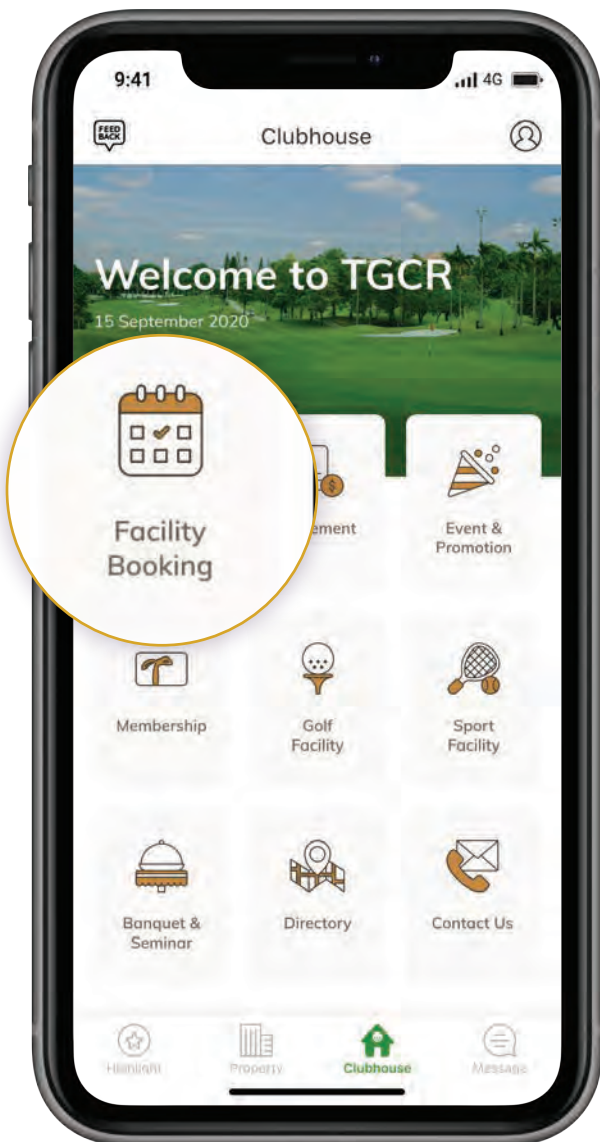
9:41
4G

FEED BACK

Clubhouse

Welcome to TGCR
15 September 2020

Facility Booking

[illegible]ement

Event & Promotion

Membership

Golf Facility

Sport Facility

Banquet & Seminar

Directory

Contact Us

Highlight

Property

Clubhouse

Message